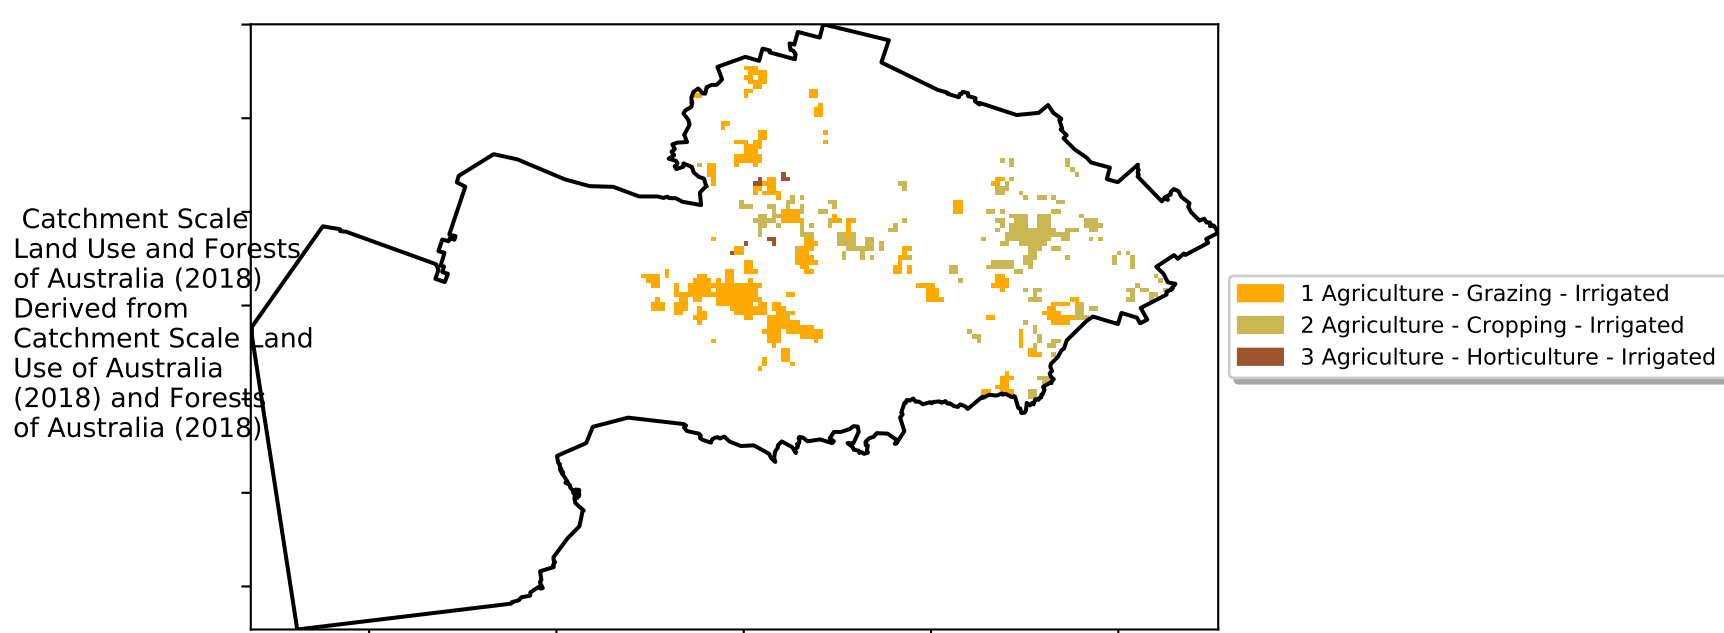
Catchment Scale Land Use and Forests of Australia (2018) Derived from Catchment Scale Land Use of Australia (2018) and Forests of Australia (2018)

1 Agriculture - Grazing - Irrigated
2 Agriculture - Cropping - Irrigated
3 Agriculture - Horticulture - Irrigated